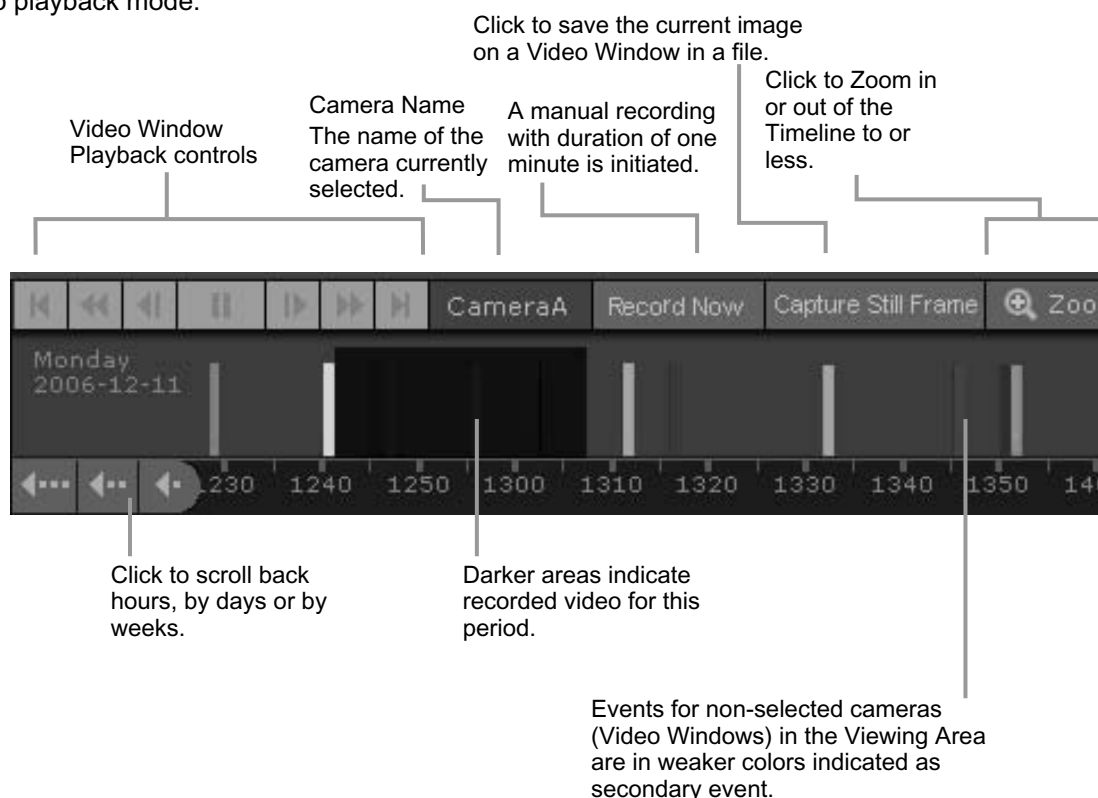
o playback mode.

Click to save the current image on a Video Window in a file.

Click to Zoom in or out of the Timeline to or less.

Video Window Playback controls

Camera Name
The name of the camera currently selected.

A manual recording with duration of one minute is initiated.

CameraA | Record Now | Capture Still Frame | Zoo

Monday
2006-12-11

230 1240 1250 1300 1310 1320 1330 1340 1350 14

Click to scroll back hours, by days or by weeks.

Darker areas indicate recorded video for this period.

Events for non-selected cameras (Video Windows) in the Viewing Area are in weaker colors indicated as secondary event.